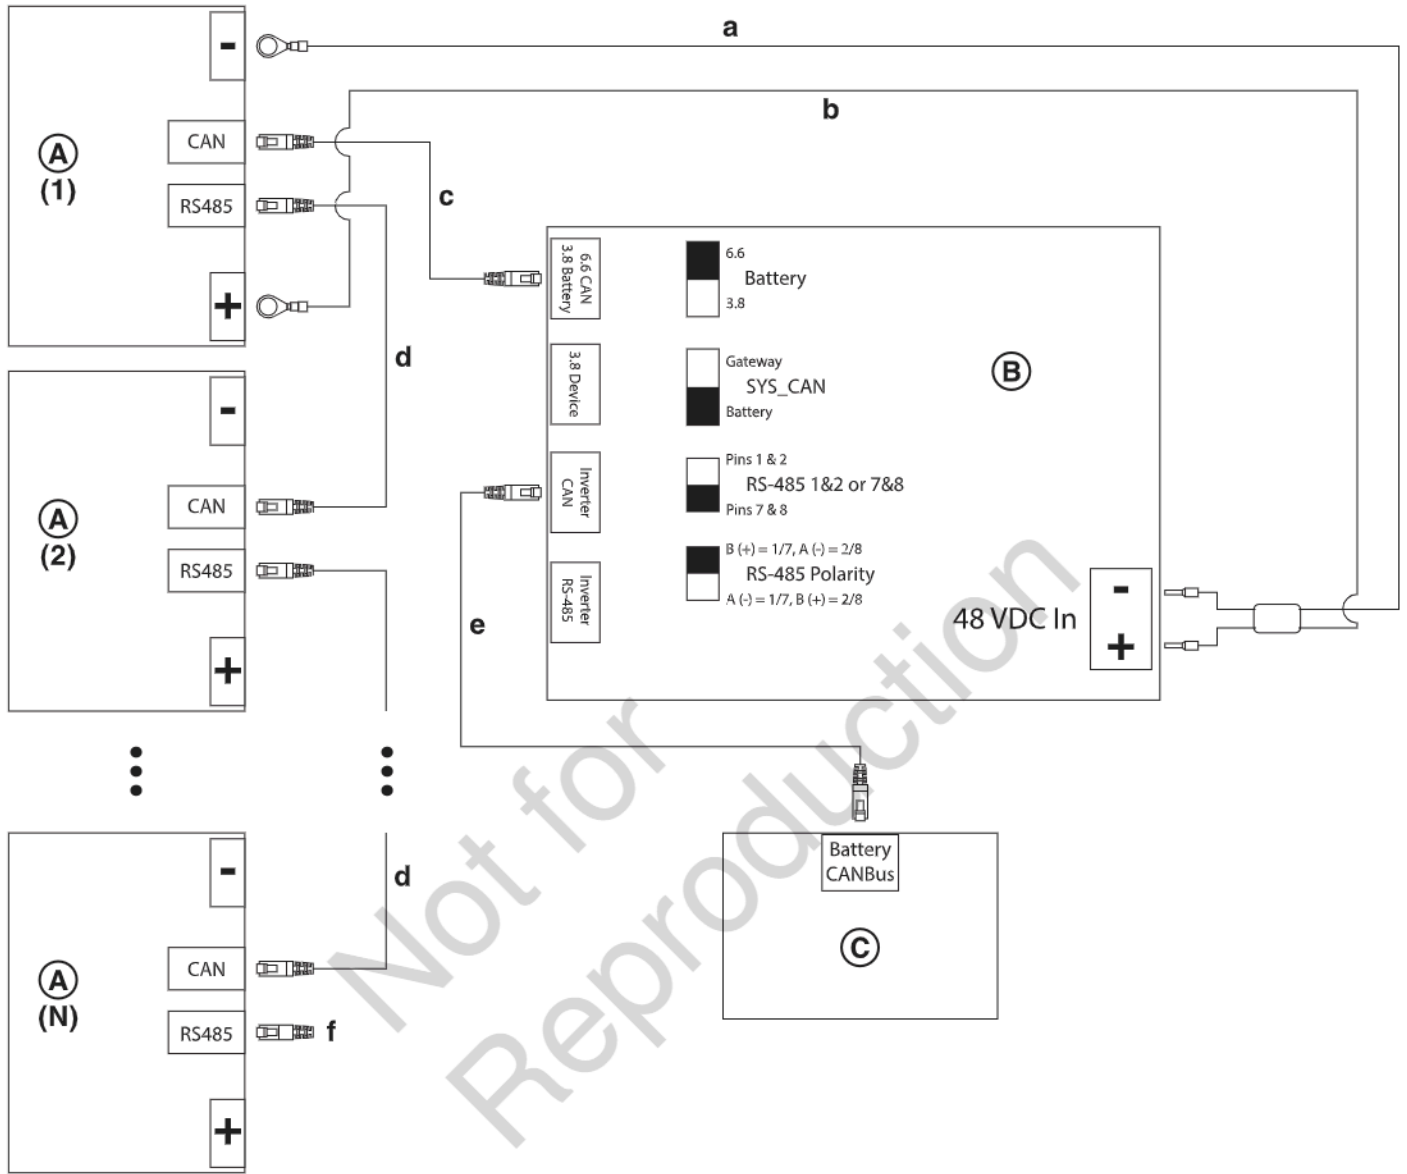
a

b

A
(1)

-

CAN

RS485

+

c

6.6 CAN 3.8 Battery

6.6
Battery
3.8

3.8 Device

Gateway
SYS_CAN
Battery

B

d

A
(2)

-

CAN

RS485

+

Inverter CAN

Pins 1 & 2
RS-485 1&2 or 7&8
Pins 7 & 8

Inverter RS-485

B (+) = 1/7, A (-) = 2/8
RS-485 Polarity
A (-) = 1/7, B (+) = 2/8

e

48 VDC In

-

+

A
(N)

-

CAN

RS485

f

+

d

Battery CANBus

C

Not for Reproduction